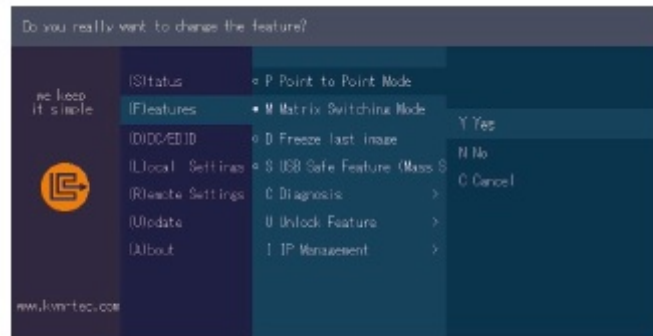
Do you really want to change the feature?

we keep it simple

www.kvm-tec.com

(S)tatus
(F)eatures
(D)DC/EDID
(L)ocal Settings
(R)emote Settings
(U)pdate
(A)bout

P Point to Point Mode
M Matrix Switching Mode
D Freeze last image
S USB Safe Feature (Mass S
C Diagnosis >
U Unlock Feature >
I IP Management >

Y Yes
N No
C Cancel